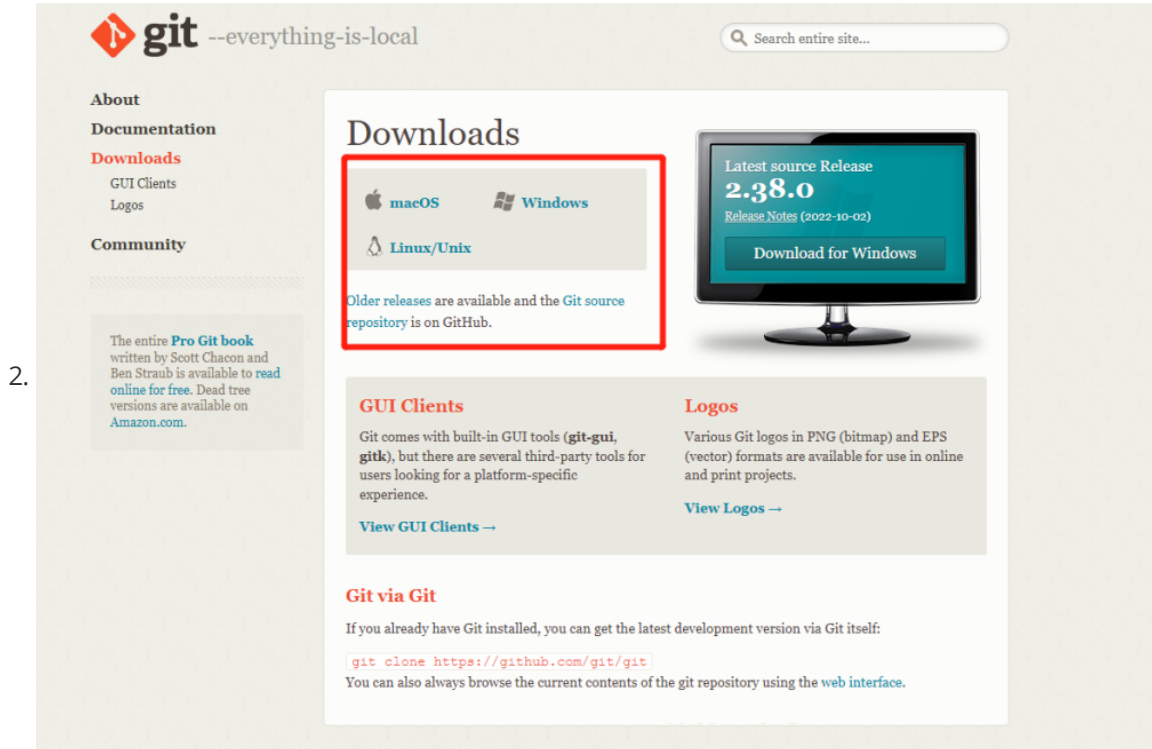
2.

git --everything-is-local

Search entire site...

About
Documentation
Downloads
GUI Clients
Logos
Community

The entire Pro Git book written by Scott Chacon and Ben Straub is available to read online for free. Dead tree versions are available on Amazon.com.

Downloads

macOS
Windows
Linux/Unix

Older releases are available and the Git source repository is on GitHub.

Latest source Release
2.38.0
Release Notes (2022-10-02)
Download for Windows

GUI Clients
Git comes with built-in GUI tools (git-gui, gitk), but there are several third-party tools for users looking for a platform-specific experience.
View GUI Clients →

Logos
Various Git logos in PNG (bitmap) and EPS (vector) formats are available for use in online and print projects.
View Logos →

Git via Git
If you already have Git installed, you can get the latest development version via Git itself:
git clone https://github.com/git/git
You can also always browse the current contents of the git repository using the web interface.